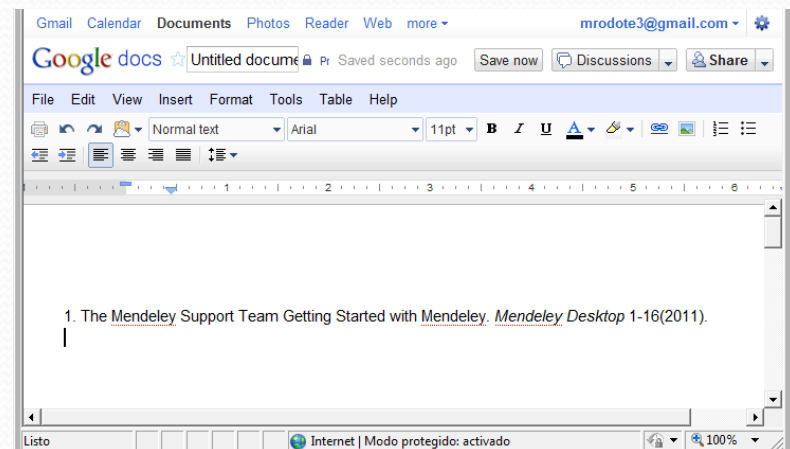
Gmail Calendar Documents Photos Reader Web more ▾ mrodote3@gmail.com ▾

Google docs ☆ Untitled docume Pr Saved seconds ago Save now Discussions Share

File Edit View Insert Format Tools Table Help

Normal text Arial 11pt B I U A

1 2 3 4 5 6

1. The Mendeley Support Team Getting Started with Mendeley. *Mendeley Desktop* 1-16(2011).

Listo Internet | Modo protegido: activado 100%